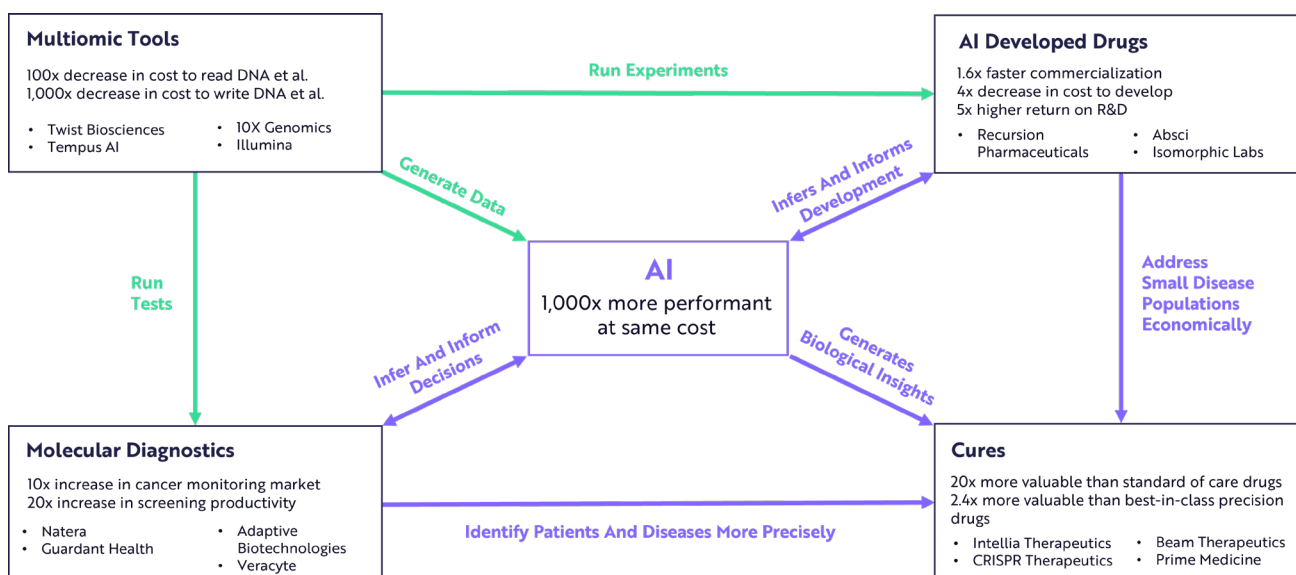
**Multiomic Tools**

100x decrease in cost to read DNA et al.
1,000x decrease in cost to write DNA et al.

- Twist Biosciences
- Tempus AI
- 10X Genomics
- Illumina

Run Experiments

**AI Developed Drugs**

1.6x faster commercialization
4x decrease in cost to develop
5x higher return on R&D

- Recursion Pharmaceuticals
- Absci
- Isomorphic Labs

Generate Data

Infers And Informs Development

Run Tests

**AI**
1,000x more performant at same cost

Address Small Disease Populations Economically

Infer And Inform Decisions

Generates Biological Insights

**Molecular Diagnostics**

10x increase in cancer monitoring market
20x increase in screening productivity

- Natera
- Guardant Health
- Adaptive Biotechnologies
- Veracyte

Identify Patients And Diseases More Precisely

**Cures**

20x more valuable than standard of care drugs
2.4x more valuable than best-in-class precision drugs

- Intellia Therapeutics
- CRISPR Therapeutics
- Beam Therapeutics
- Prime Medicine